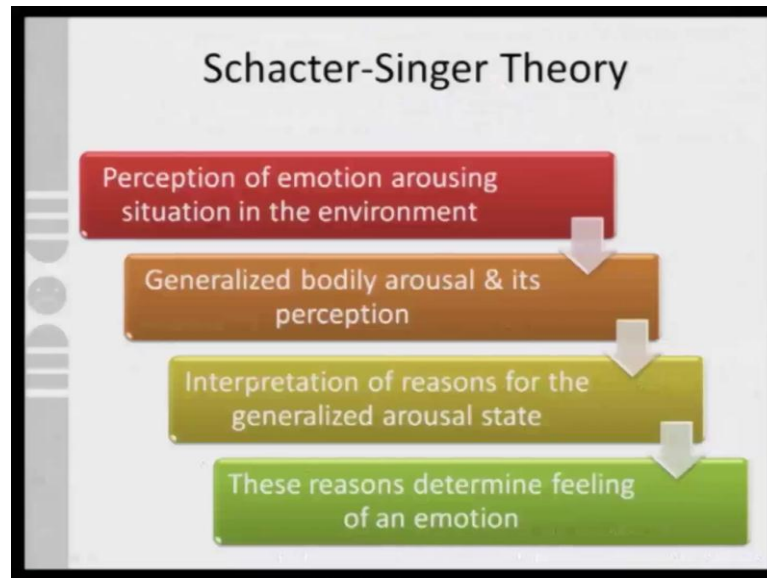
Schacter-Singer Theory

Perception of emotion arousing situation in the environment

Generalized bodily arousal & its perception

Interpretation of reasons for the generalized arousal state

These reasons determine feeling of an emotion